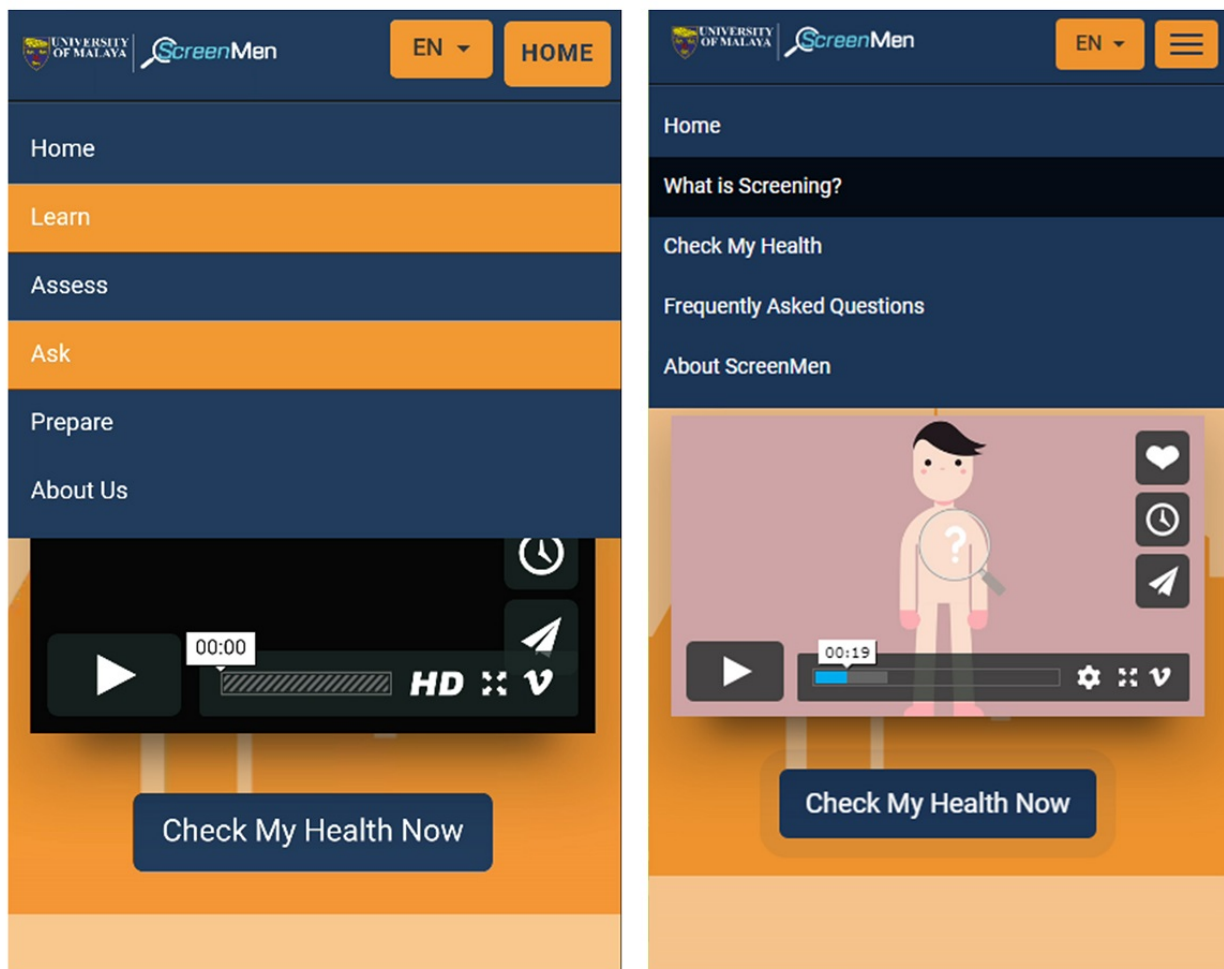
UNIVERSITY OF MALAYA ScreenMen

EN

HOME

Home

Learn

Assess

Ask

Prepare

About Us

00:00

HD

Check My Health Now

UNIVERSITY OF MALAYA ScreenMen

EN

Home

What is Screening?

Check My Health

Frequently Asked Questions

About ScreenMen

?

00:19

Check My Health Now